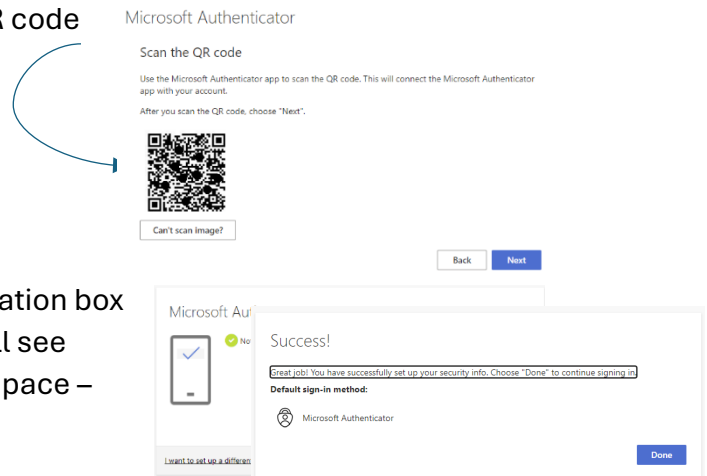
R code

Microsoft Authenticator

Scan the QR code

Use the Microsoft Authenticator app to scan the QR code. This will connect the Microsoft Authenticator app with your account.

After you scan the QR code, choose "Next".

Can't scan image?

Back Next

ation box
l see
pace –

Microsoft Aut

No

I want to set up a differen

Success!

Great job! You have successfully set up your security info. Choose "Done" to continue signing in.

Default sign-in method:

Microsoft Authenticator

Done